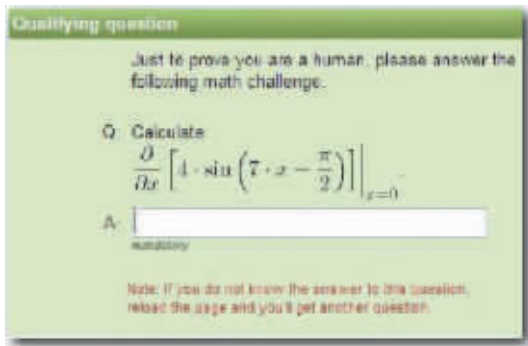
Qualifying question

Just to prove you are a human, please answer the following math challenge.

Q: Calculate
$\frac{\partial}{\partial x}\left[4 \cdot \sin\left(7 \cdot x - \frac{\pi}{2}\right)\right]\Big|_{x=0}$

A:

mandatory

Note: If you do not know the answer to this question, reload the page and you'll get another question.